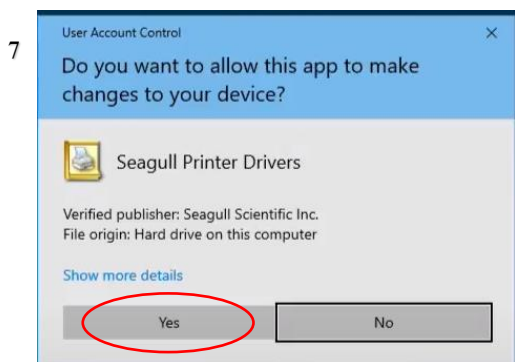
7

User Account Control

×

Do you want to allow this app to make changes to your device?

Seagull Printer Drivers

Verified publisher: Seagull Scientific Inc.
File origin: Hard drive on this computer

Show more details

Yes

No